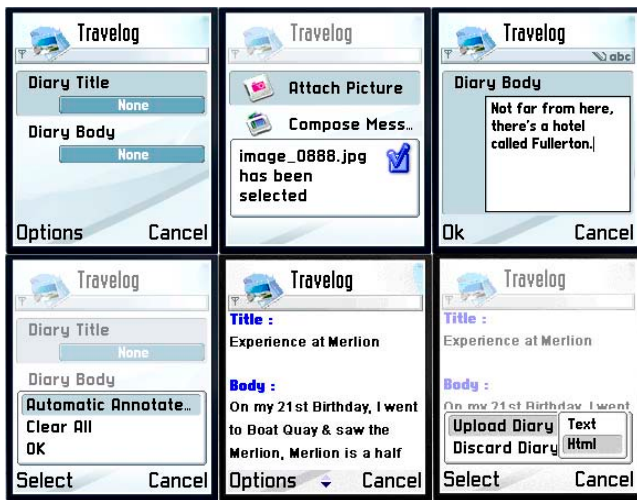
Travelog

Diary Title
None
Diary Body
None

Options Cancel

Travelog

Attach Picture
Compose Mess...
image_0888.jpg has been selected

Travelog
abc

Diary Body
Not far from here, there's a hotel called Fullerton.

Ok Cancel

Travelog

Diary Title
None
Diary Body
Automatic Annotate...
Clear All
OK

Select Cancel

Travelog

Title :
Experience at Merlion

Body :
On my 21st Birthday, I went to Boat Quay & saw the Merlion, Merlion is a half

Options Cancel

Travelog

Title :
Experience at Merlion

Body :
On my 21st Birthday, I went
Upload Diary
Discard Diary
Text
Html

Select Cancel